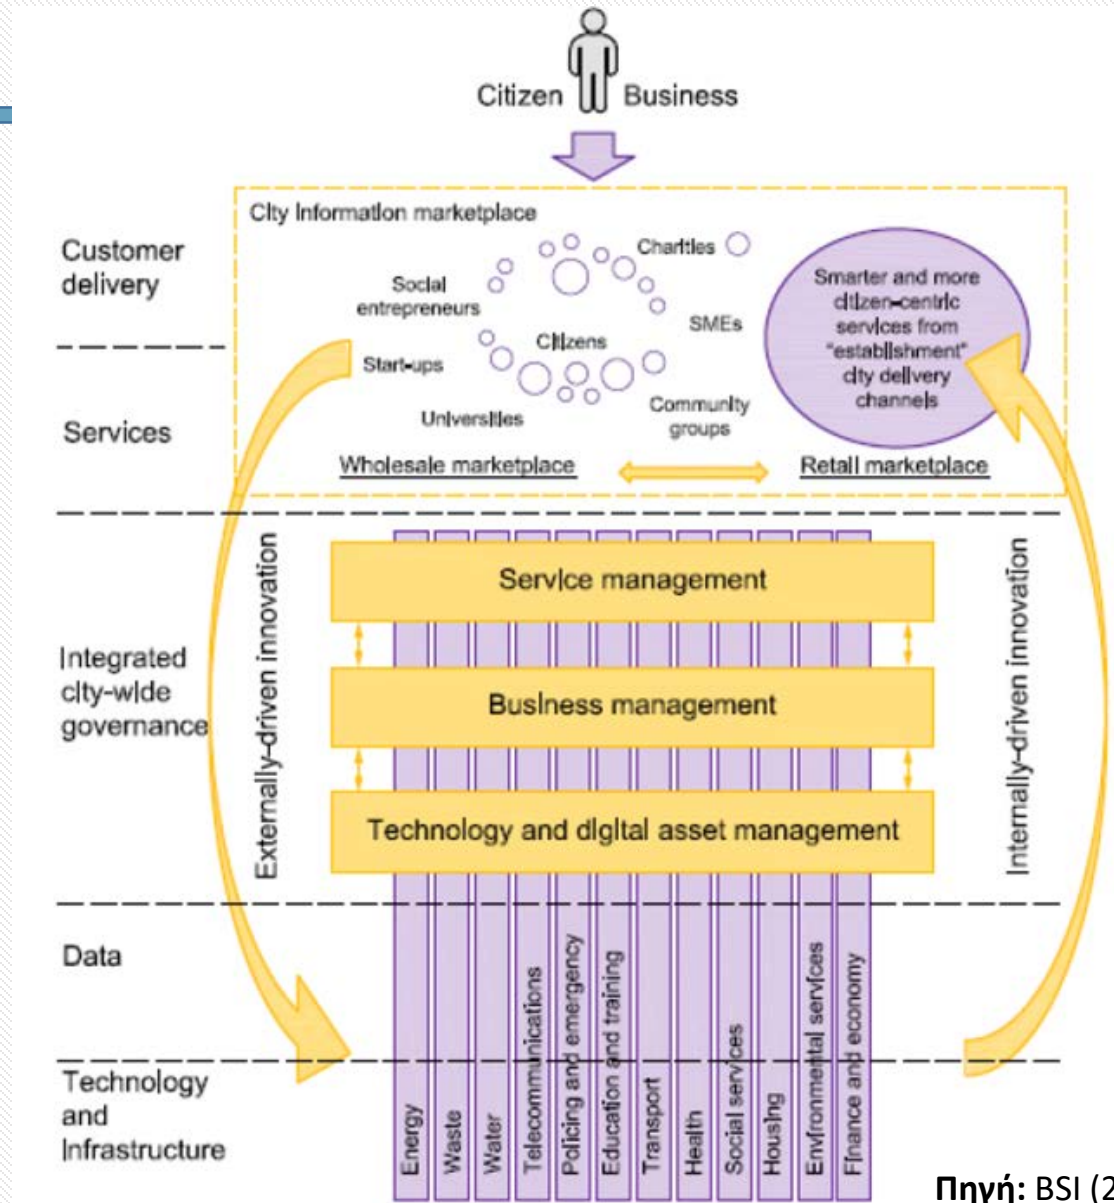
Citizen Business

Customer delivery

Services

Integrated city-wide governance

Data

Technology and Infrastructure

City information marketplace

Social entrepreneurs

Charities

SMEs

Citizens

Start-ups

Universities

Community groups

Smarter and more citizen-centric services from "establishment" city delivery channels

Wholesale marketplace

Retail marketplace

Externally-driven innovation

Internally-driven innovation

Service management

Business management

Technology and digital asset management

Energy

Waste

Water

Telecommunications

Policing and emergency

Education and training

Transport

Health

Social services

Housing

Environmental services

Finance and economy

Πηγή: BSI (2